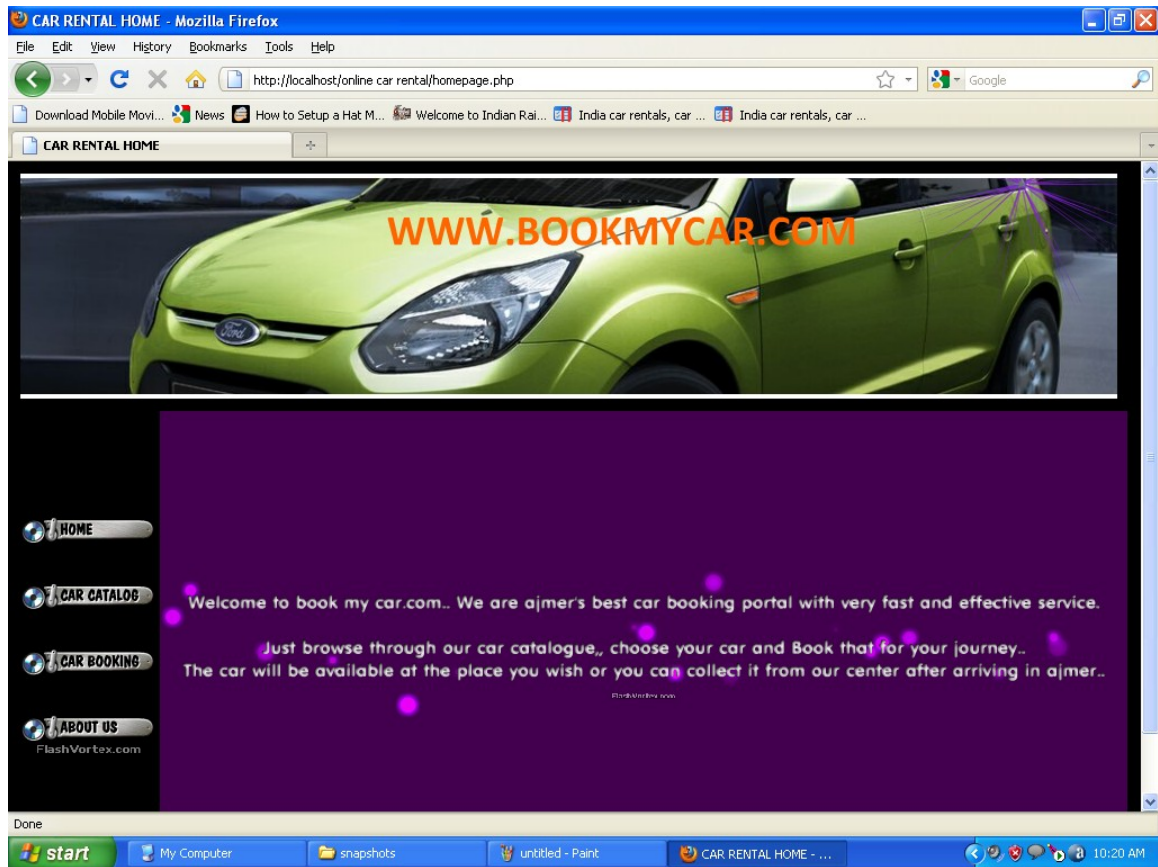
CAR RENTAL HOME - Mozilla Firefox

File Edit View History Bookmarks Tools Help

http://localhost/online car rental/homepage.php

Google

Download Mobile Movi... News How to Setup a Hat M... Welcome to Indian Rai... India car rentals, car ... India car rentals, car ...

CAR RENTAL HOME

WWW.BOOKMYCAR.COM

Ford

HOME

CAR CATALOG

CAR BOOKING

ABOUT US

FlashVortex.com

Welcome to book my car.com.. We are ajmer's best car booking portal with very fast and effective service.

Just browse through our car catalogue,, choose your car and Book that for your journey..
The car will be available at the place you wish or you can collect it from our center after arriving in ajmer..

FlashVortex.com

Done

start My Computer snapshots untitled - Paint CAR RENTAL HOME - ... 10:20 AM